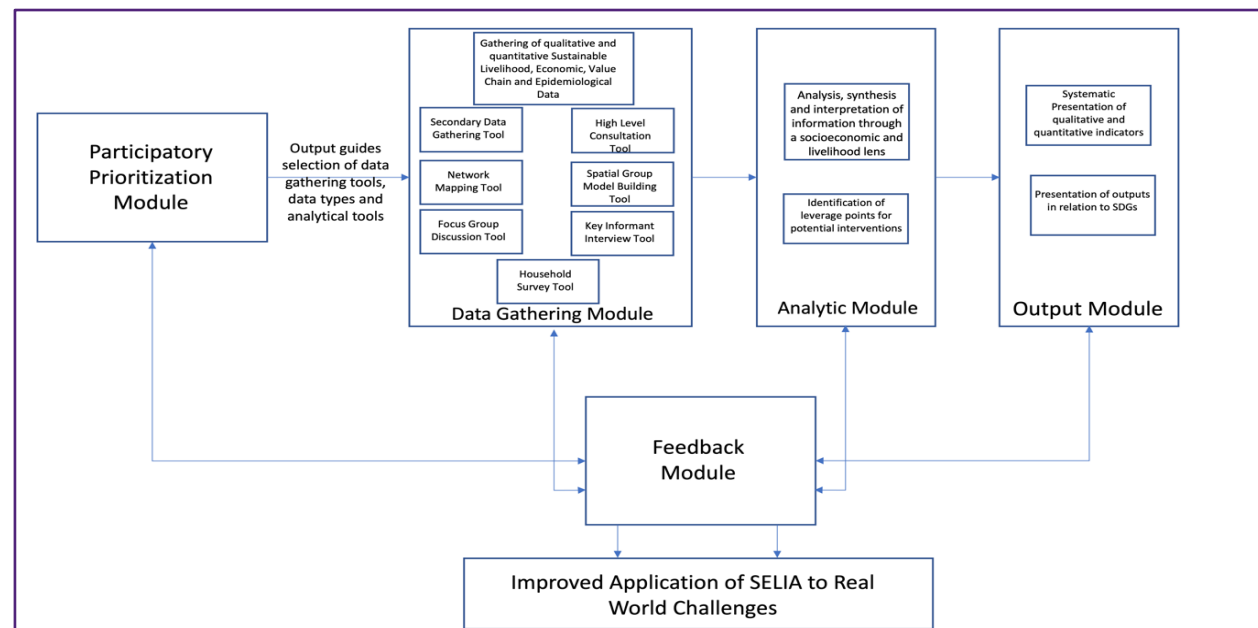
Participatory Prioritization Module

Output guides selection of data gathering tools, data types and analytical tools

Gathering of qualitative and quantitative Sustainable Livelihood, Economic, Value Chain and Epidemiological Data

Secondary Data Gathering Tool

High Level Consultation Tool

Network Mapping Tool

Spatial Group Model Building Tool

Focus Group Discussion Tool

Key Informant Interview Tool

Household Survey Tool

Data Gathering Module

Analysis, synthesis and interpretation of information through a socioeconomic and livelihood lens

Identification of leverage points for potential interventions

Analytic Module

Systematic Presentation of qualitative and quantitative indicators

Presentation of outputs in relation to SDGs

Output Module

Feedback Module

Improved Application of SELIA to Real World Challenges